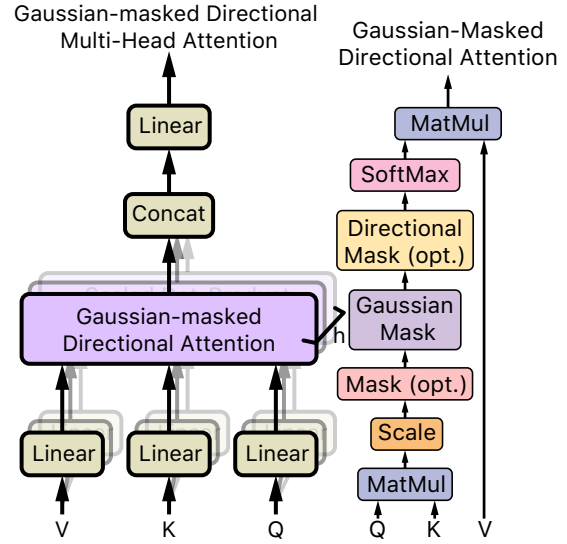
Gaussian-masked Directional Multi-Head Attention

Linear

Concat

Gaussian-masked Directional Attention

h

Linear

Linear

Linear

V

K

Q

Gaussian-Masked Directional Attention

MatMul

SoftMax

Directional Mask (opt.)

Gaussian Mask

Mask (opt.)

Scale

MatMul

Q

K

V